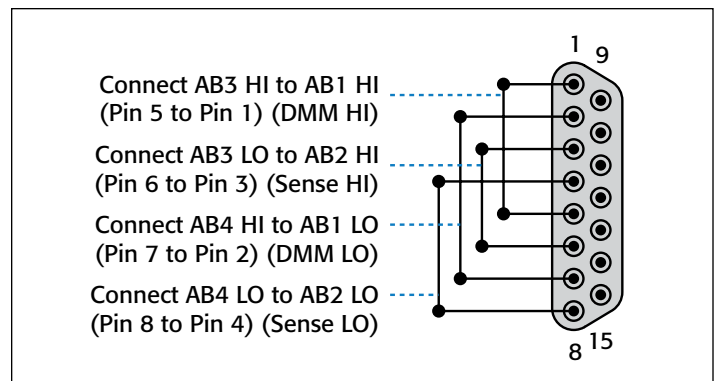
Connect AB3 HI to AB1 HI
(Pin 5 to Pin 1) (DMM HI)

Connect AB3 LO to AB2 HI
(Pin 6 to Pin 3) (Sense HI)

Connect AB4 HI to AB1 LO
(Pin 7 to Pin 2) (DMM LO)

Connect AB4 LO to AB2 LO
(Pin 8 to Pin 4) (Sense LO)

1
9
8
15